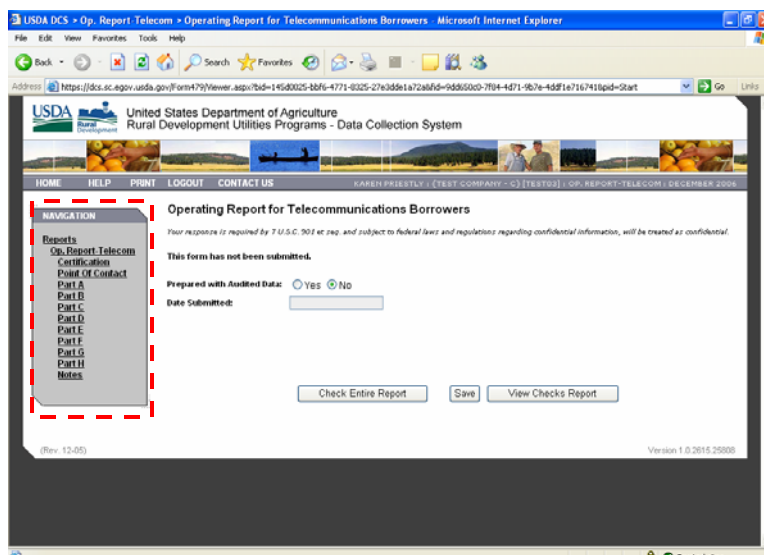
USDA DCS > Op. Report-Telecom > Operating Report for Telecommunications Borrowers - Microsoft Internet Explorer

File Edit View Favorites Tools Help

Back Search Favorites

Address https://dcs.sc.egov.usda.gov/Form479/Viewer.aspx?bid=145d0025-bbf6-4771-8325-27e3dde1a72a&fid=9dd650c0-7f84-4d71-9b7e-4ddf1e716741&pid=Start Go Links

USDA Rural Development

United States Department of Agriculture
Rural Development Utilities Programs - Data Collection System

HOME HELP PRINT LOGOUT CONTACT US

KAREN PRIESTLY : (TEST COMPANY - C) [TEST03] : OP. REPORT-TELECOM : DECEMBER 2006

NAVIGATION

Reports
Op. Report-Telecom
Certification
Point Of Contact
Part A
Part B
Part C
Part D
Part E
Part F
Part G
Part H
Notes

Operating Report for Telecommunications Borrowers

Your response is required by 7 U.S.C. 901 et seq. and subject to federal laws and regulations regarding confidential information, will be treated as confidential.

This form has not been submitted.

Prepared with Audited Data: Yes No

Date Submitted:

Check Entire Report Save View Checks Report

(Rev. 12-05)

Version 1.0.2615.25808